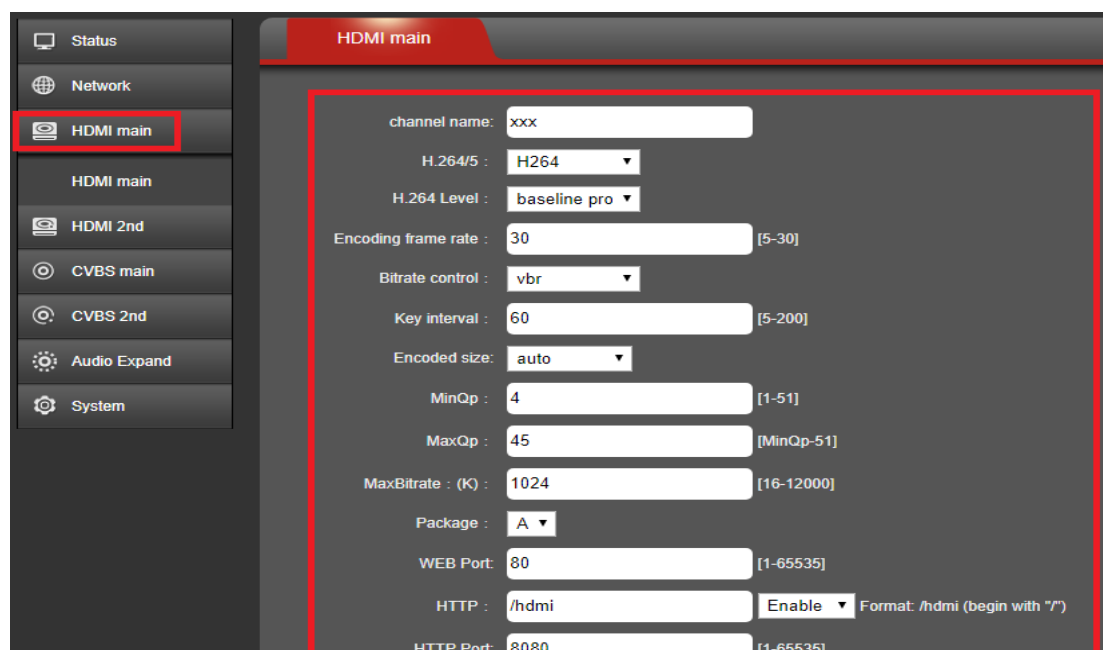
Status
Network
HDMI main
HDMI main
HDMI 2nd
CVBS main
CVBS 2nd
Audio Expand
System

HDMI main

channel name: xxx
H.264/5 : H264 ▾
H.264 Level : baseline pro ▾
Encoding frame rate : 30 [5-30]
Bitrate control : vbr ▾
Key interval : 60 [5-200]
Encoded size: auto ▾
MinQp : 4 [1-51]
MaxQp : 45 [MinQp-51]
MaxBitrate : (K) : 1024 [16-12000]
Package : A ▾
WEB Port: 80 [1-65535]
HTTP : /hdmi Enable ▾ Format: /hdmi (begin with "/")
HTTP Port: 8080 [1-65535]